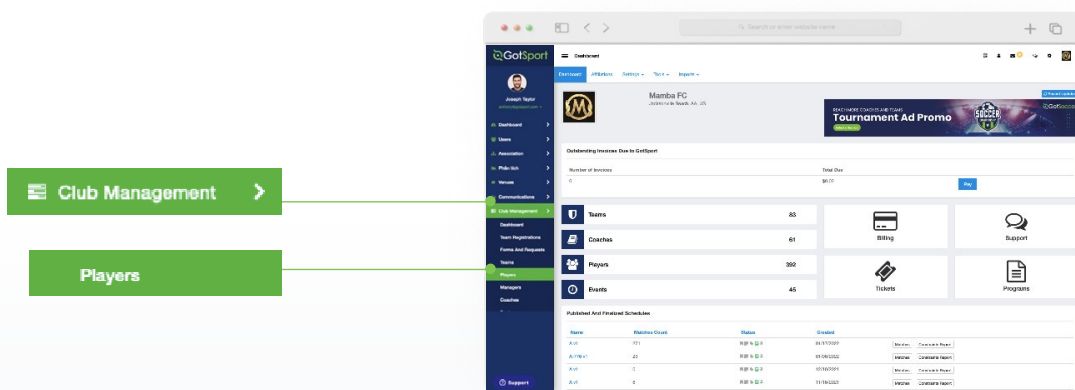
Club Management

Players

Search or enter website name

GotSport

Joseph Taylor

Dashboard
Users
Association
Pick Ish
Venues
Communications
Club Management
Dashboard
Team Registrations
Forms And Requests
Teams
Players
Managers
Coaches

Support

Dashboard

Dashboard Affiliations Settings Tools Imports

Mamba FC

Tournament Ad Promo

Outstanding Invoices Due to GotSport

Number of Invoices
5

Total Due
$670

Pay

Teams 83
Coaches 61
Players 392
Events 45

Billing
Support
Tickets
Programs

Published And Finalized Schedules

| Name | Matches Count | Status | Created | | |
|---|---|---|---|---|---|
| AVI | 371 | | 04/17/2020 | Matches | Constraints Report |
| AVWest | 22 | | 01/06/2022 | Matches | Constraints Report |
| AVI | 0 | | 07/16/2020 | Matches | Constraints Report |
| AVI | 0 | | 11/16/2020 | Matches | Constraints Report |